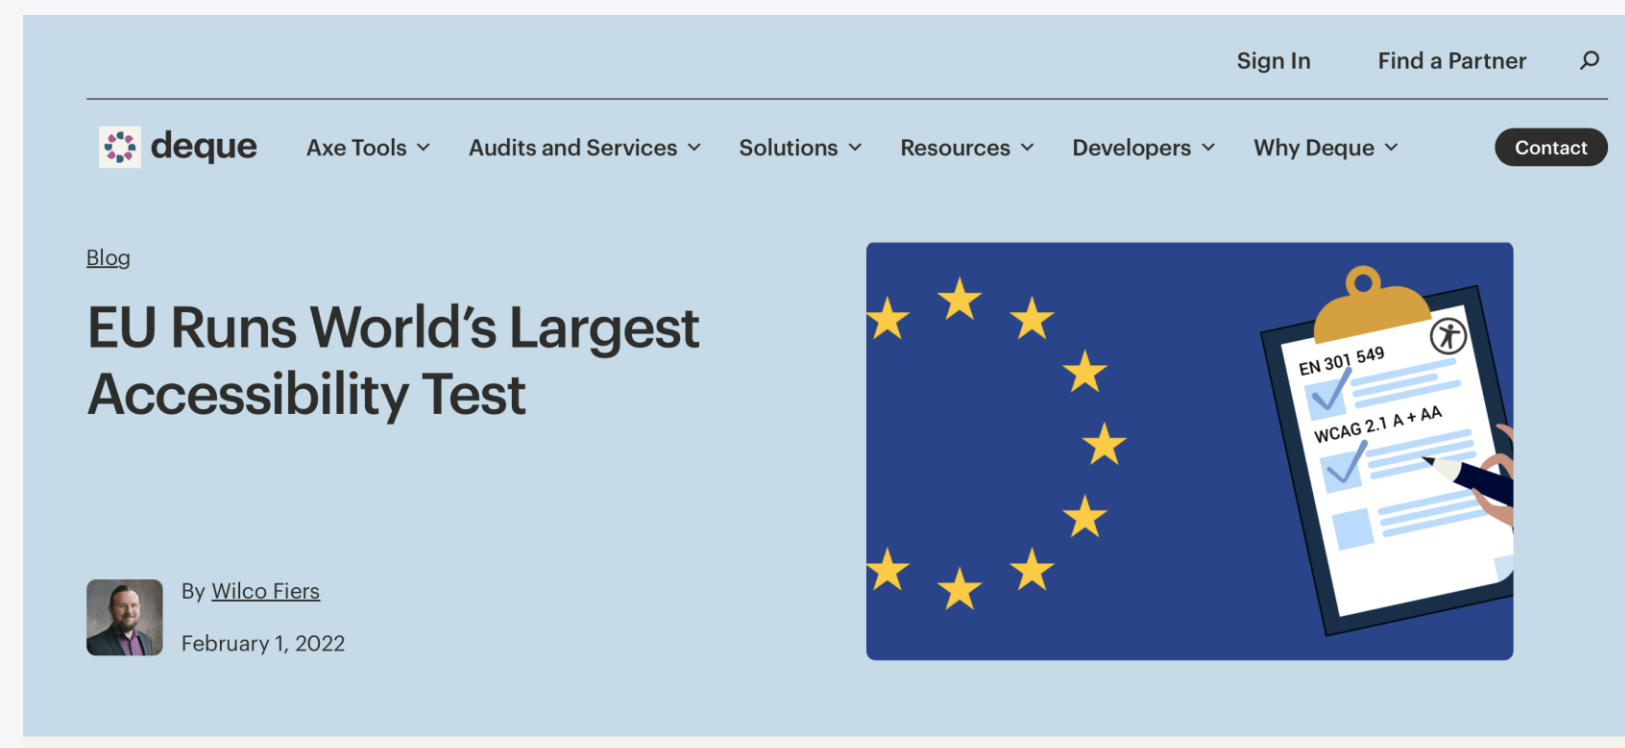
Sign In Find a Partner

deque Axe Tools Audits and Services Solutions Resources Developers Why Deque Contact

Blog

EU Runs World's Largest Accessibility Test

EN 301 549

WCAG 2.1 A + AA

By Wilco Fiers

February 1, 2022